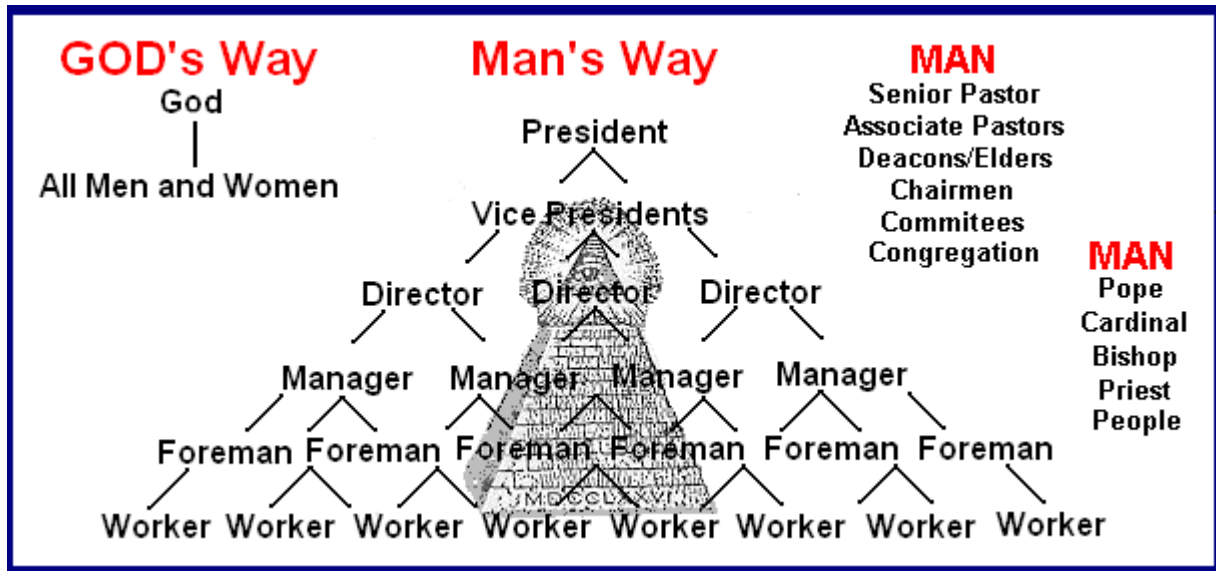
GOD's Way
God
All Men and Women

Man's Way
President
Vice Presidents
Director Director Director
Manager Manager Manager Manager
Foreman Foreman Foreman Foreman Foreman Foreman
Worker Worker Worker Worker Worker Worker Worker Worker

MDCCLXXVI

MAN
Senior Pastor
Associate Pastors
Deacons/Elders
Chairmen
Commitees
Congregation

MAN
Pope
Cardinal
Bishop
Priest
People